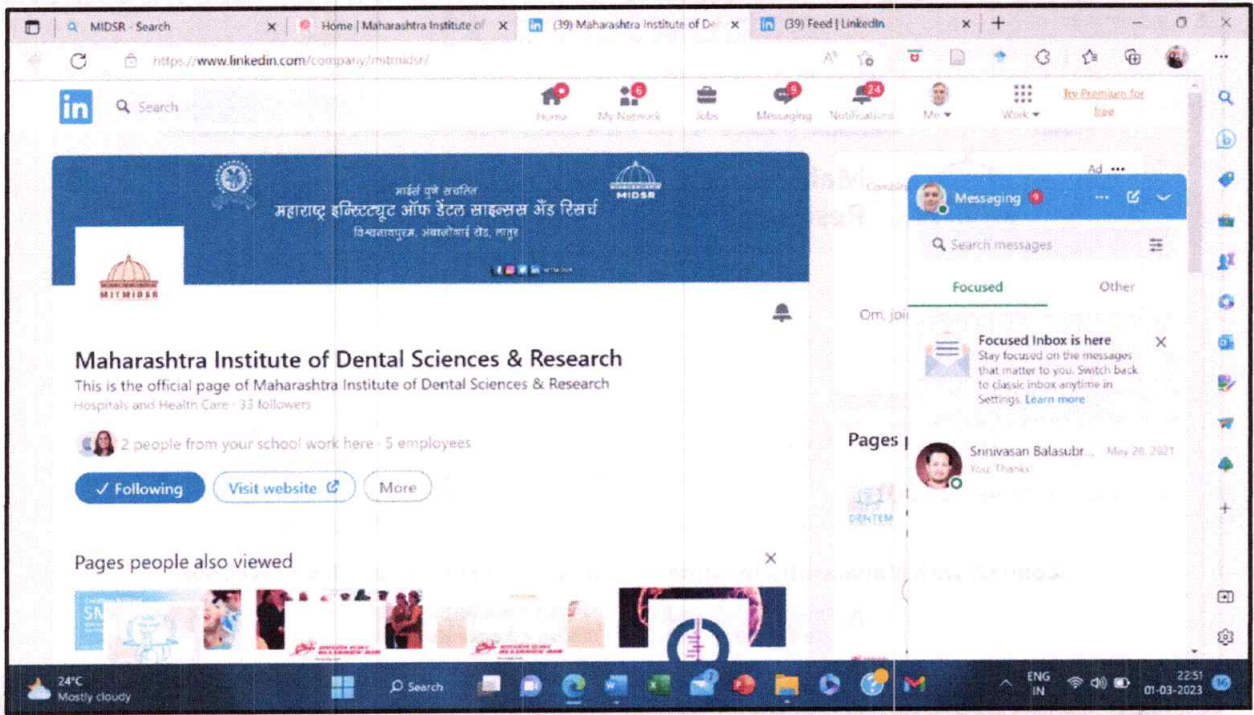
MIDSR - Search | Home | Maharashtra Institute of | (39) Maharashtra Institute of De | (39) Feed | LinkedIn

https://www.linkedin.com/company/mitmidsr/

in Search

Home | My Network | Jobs | Messaging | Notifications | Me | Work | Try Premium for free

6 | 9 | 24

मार्इर्स पुणे संचलित
महाराष्ट्र इन्स्टिट्यूट ऑफ डेंटल साइन्सस अँड रिसर्च
विश्वनाथपुरम, अंबाजोगाई रोड, लातूर

MIDSR

MITMIDSR

Maharashtra Institute of Dental Sciences & Research

This is the official page of Maharashtra Institute of Dental Sciences & Research

Hospitals and Health Care · 33 followers

2 people from your school work here · 5 employees

✓ Following | Visit website | More

Pages people also viewed

Ad

Om, joi

Pages

DENTEM

Messaging 9

Search messages

Focused | Other

Focused Inbox is here
Stay focused on the messages that matter to you. Switch back to classic inbox anytime in Settings. Learn more

Srinivasan Balasubr... May 26, 2021
You: Thanks

24°C
Mostly cloudy

Search

ENG IN

22:51
01-03-2023